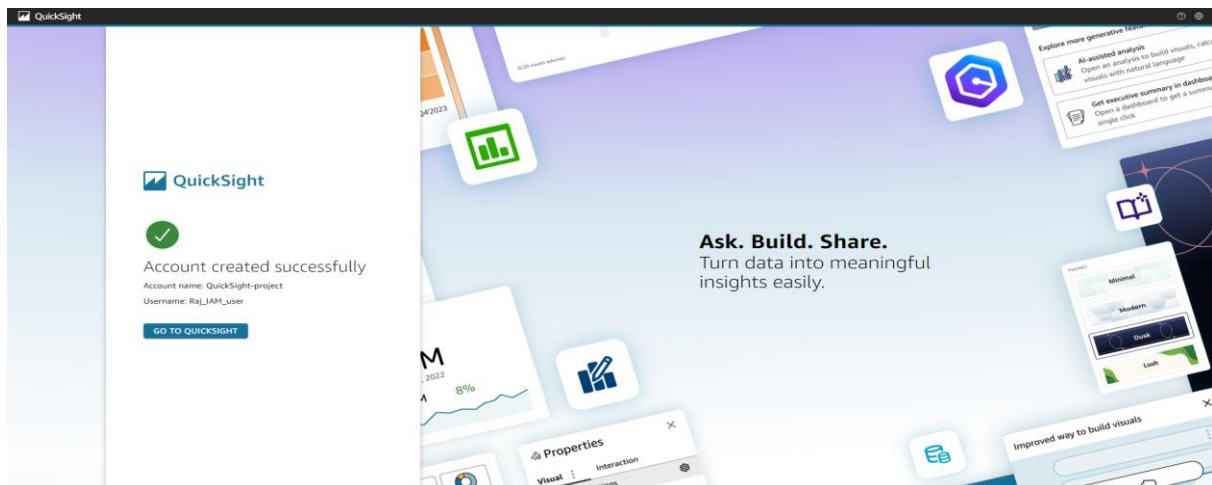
QuickSight

QuickSight

Account created successfully

Account name: QuickSight-project

Username: Raj_IAM_user

GO TO QUICKSIGHT

Ask. Build. Share.

Turn data into meaningful insights easily.

Explore more generative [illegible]

AI-assisted analysis

Open an analysis to build visuals, calc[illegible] visuals with natural language

Get executive summary in dashbo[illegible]

Open a dashboard to get a summ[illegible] single click

Themes

Minimal

Modern

Dusk

Lush

Improved way to build visuals

Properties

Visual

Interaction

M

2022

8%

24/2023